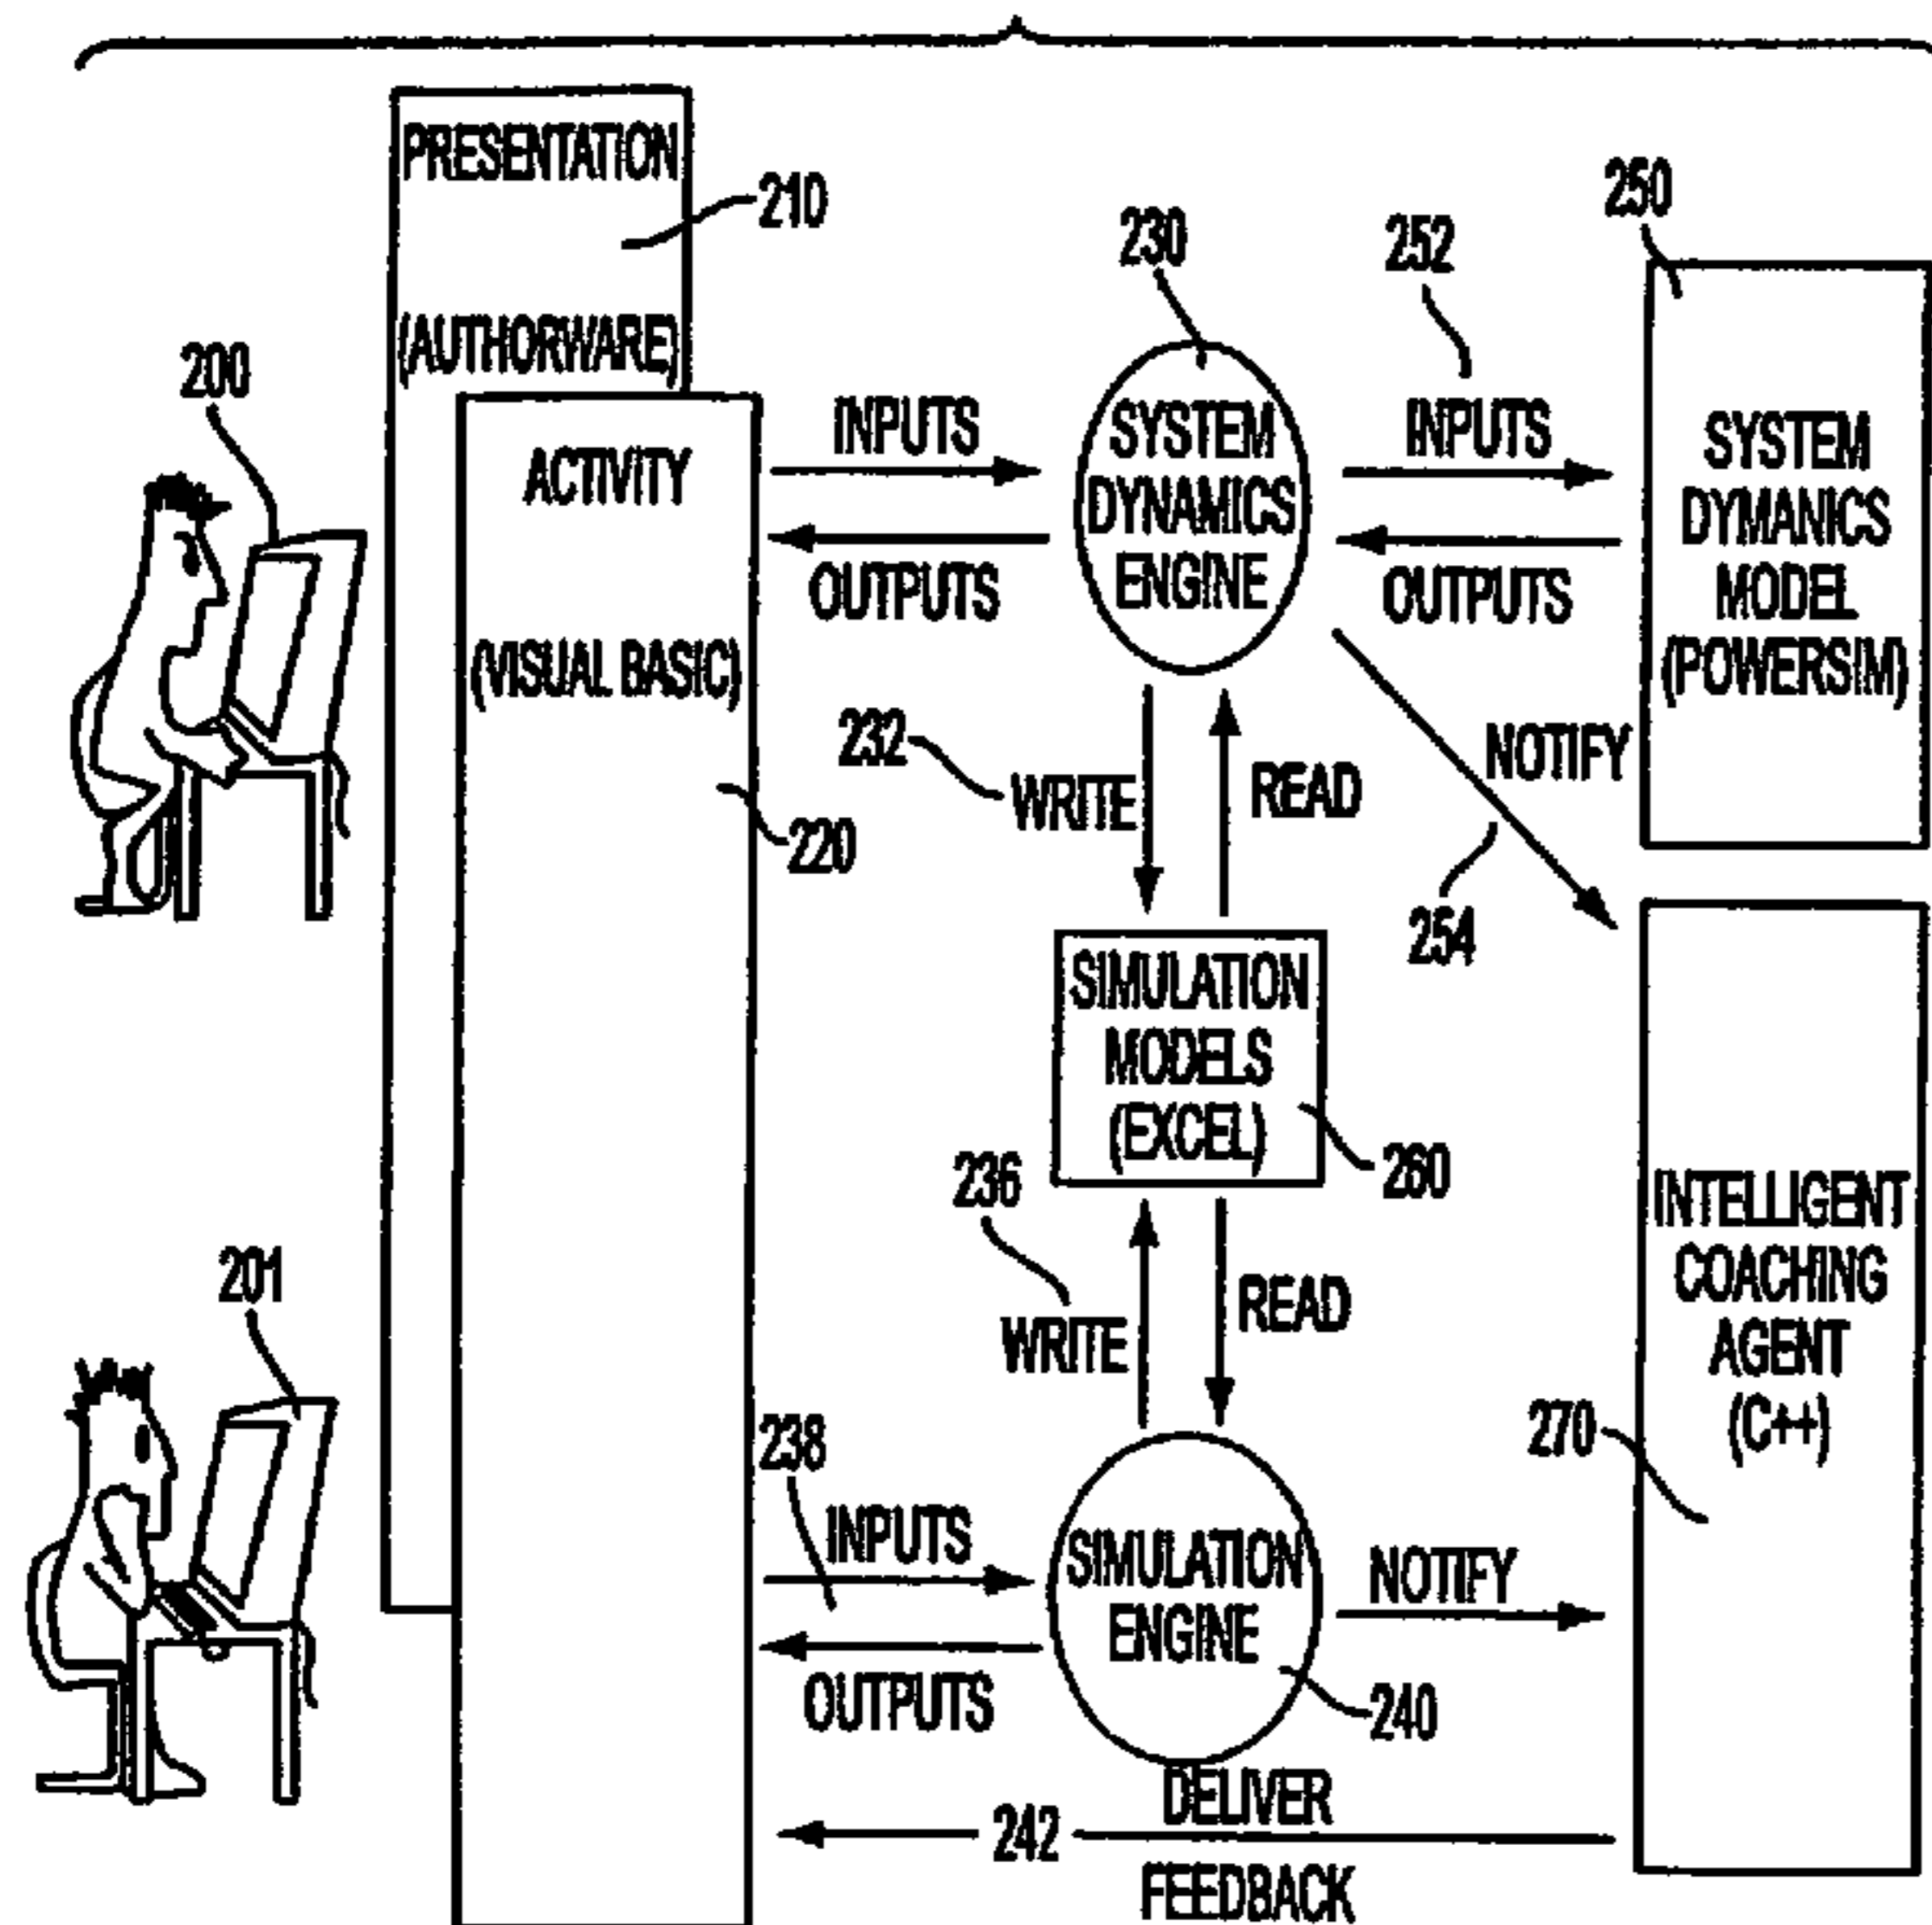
PRESENTATION

(AUTHORWARE)

210

200

ACTIVITY

(VISUAL BASIC)

220

INPUTS

OUTPUTS

230

SYSTEM DYNAMICS ENGINE

252

INPUTS

OUTPUTS

250

SYSTEM DYMANICS MODEL (POWERSIM)

232

WRITE

READ

NOTIFY

254

SIMULATION MODELS (EXCEL)

260

236

WRITE

READ

INTELLIGENT COACHING AGENT (C++)

201

270

238

INPUTS

OUTPUTS

SIMULATION ENGINE

NOTIFY

240

DELIVER

242

FEEDBACK